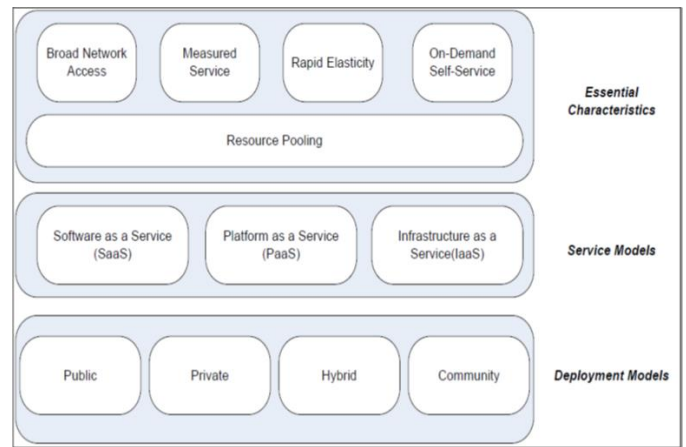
Broad Network Access

Measured Service

Rapid Elasticity

On-Demand Self-Service

Resource Pooling

Essential Characteristics

Software as a Service (SaaS)

Platform as a Service (PaaS)

Infrastructure as a Service(IaaS)

Service Models

Public

Private

Hybrid

Community

Deployment Models